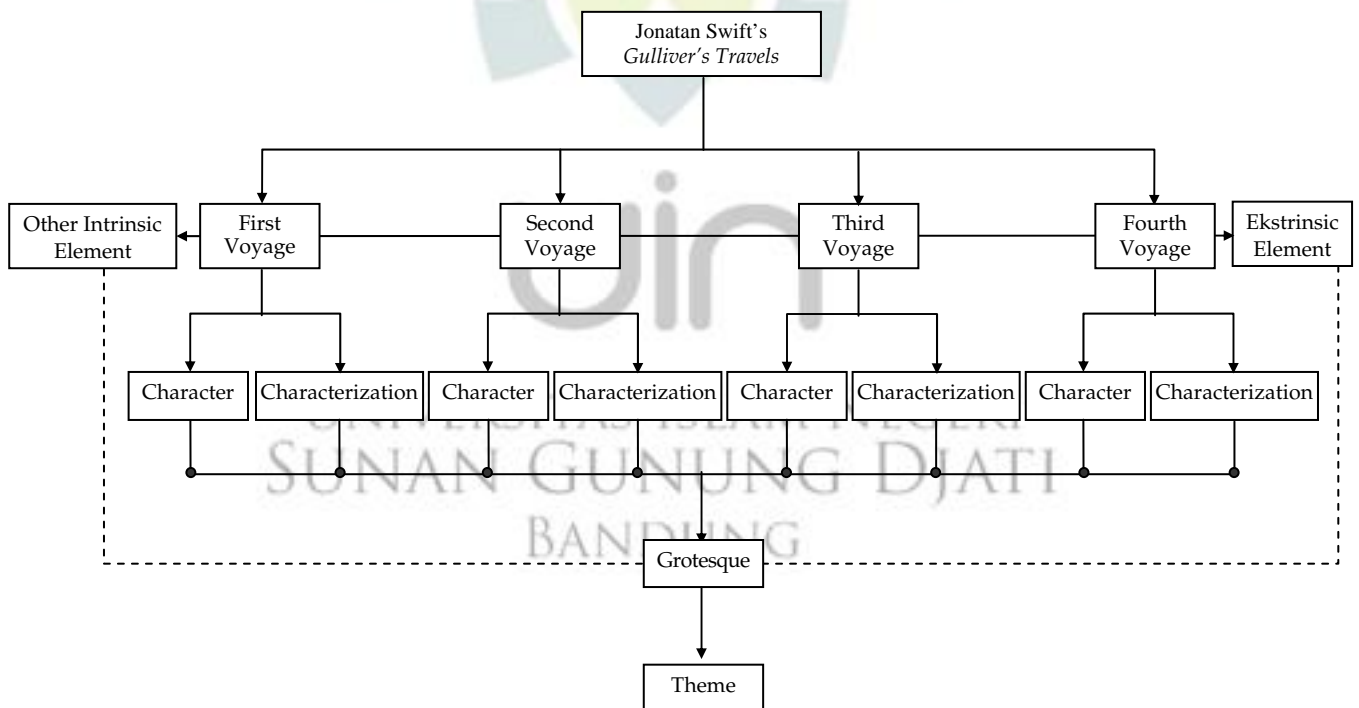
Jonatan Swift's
*Gulliver's Travels*

Other Intrinsic Element

First Voyage

Second Voyage

Third Voyage

Fourth Voyage

Ekstrinsic Element

Character

Characterization

Character

Characterization

Character

Characterization

Character

Characterization

UNIVERSITAS ISLAM NEGERI
SUNAN GUNUNG DJATI
BANDUNG

Grotesque

Theme